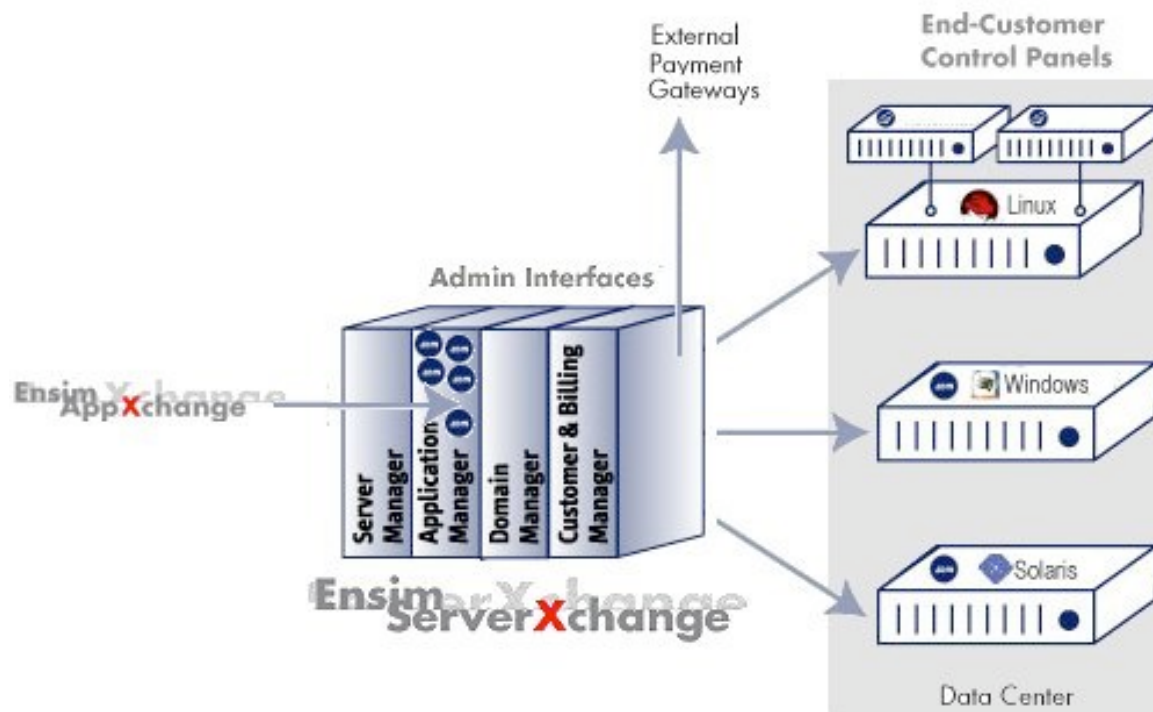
External Payment Gateways

End-Customer Control Panels

Linux

Admin Interfaces

Ensim AppXchange

Server Manager

Application Manager

Domain Manager

Customer & Billing Manager

Windows

Solaris

Ensim ServerXchange

Data Center